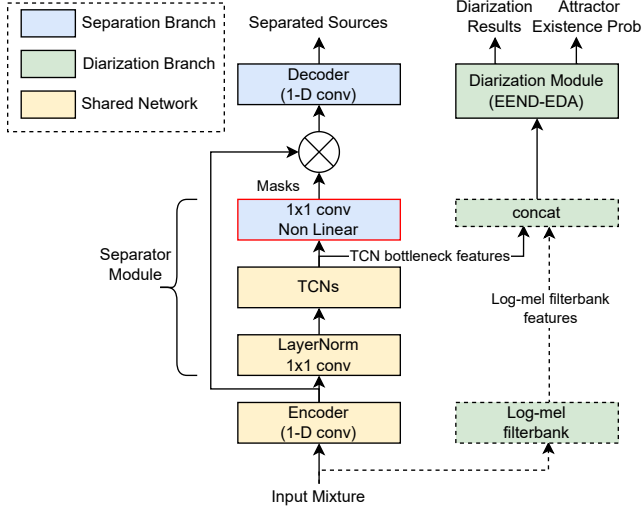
Separation Branch

Diarization Branch

Shared Network

Separated Sources

Decoder
(1-D conv)

Masks

1x1 conv
Non Linear

TCNs

LayerNorm
1x1 conv

Encoder
(1-D conv)

Input Mixture

Separator Module

TCN bottleneck features

Diarization Results

Attractor Existence Prob

Diarization Module
(EEND-EDA)

concat

Log-mel filterbank features

Log-mel filterbank